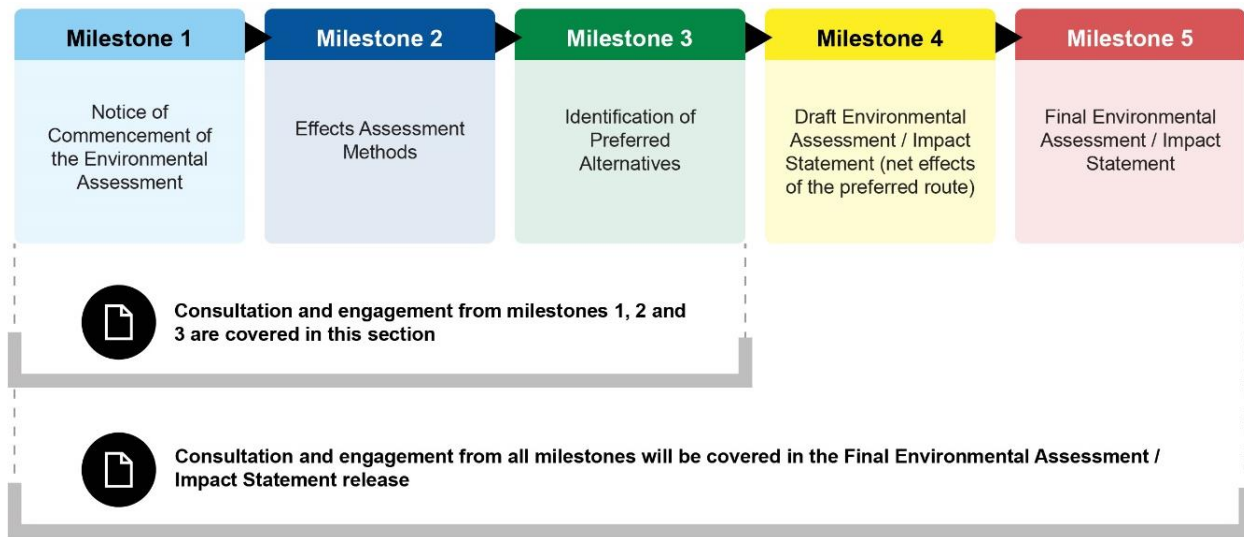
Milestone 1

Notice of Commencement of the Environmental Assessment

Milestone 2

Effects Assessment Methods

Milestone 3

Identification of Preferred Alternatives

Milestone 4

Draft Environmental Assessment / Impact Statement (net effects of the preferred route)

Milestone 5

Final Environmental Assessment / Impact Statement

Consultation and engagement from milestones 1, 2 and 3 are covered in this section

Consultation and engagement from all milestones will be covered in the Final Environmental Assessment / Impact Statement release